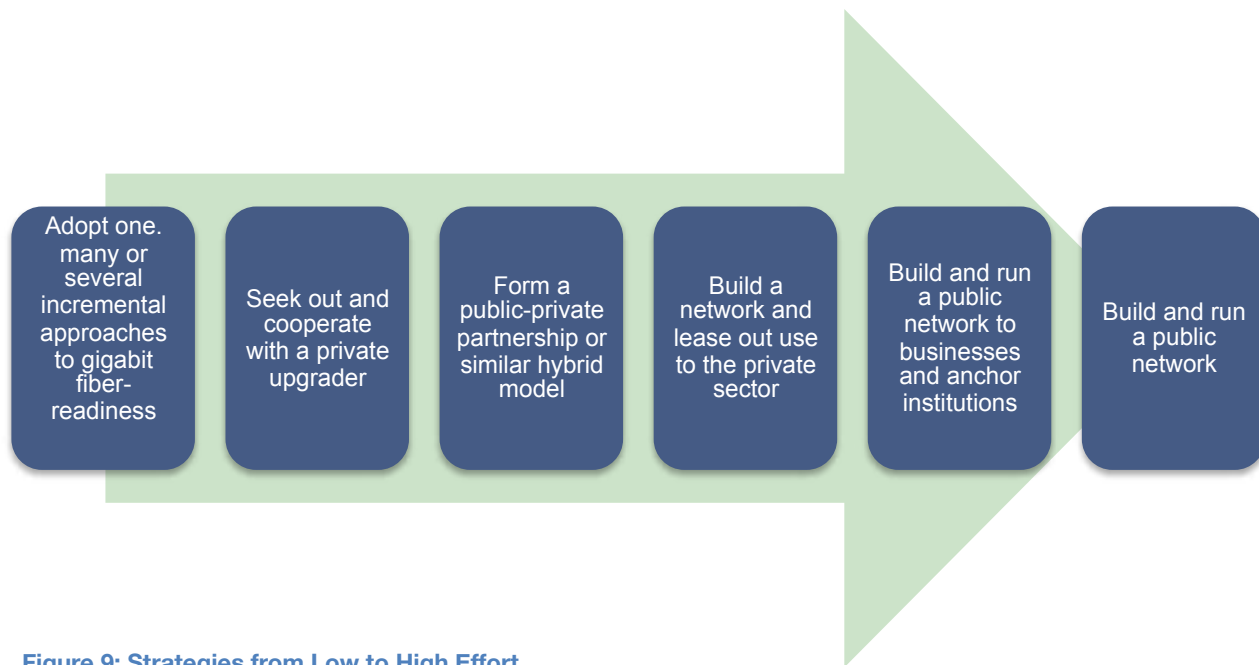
Adopt one. many or several incremental approaches to gigabit fiber-readiness

Seek out and cooperate with a private upgrader

Form a public-private partnership or similar hybrid model

Build a network and lease out use to the private sector

Build and run a public network to businesses and anchor institutions

Build and run a public network

Figure 9: Strategies from Low to High Effort